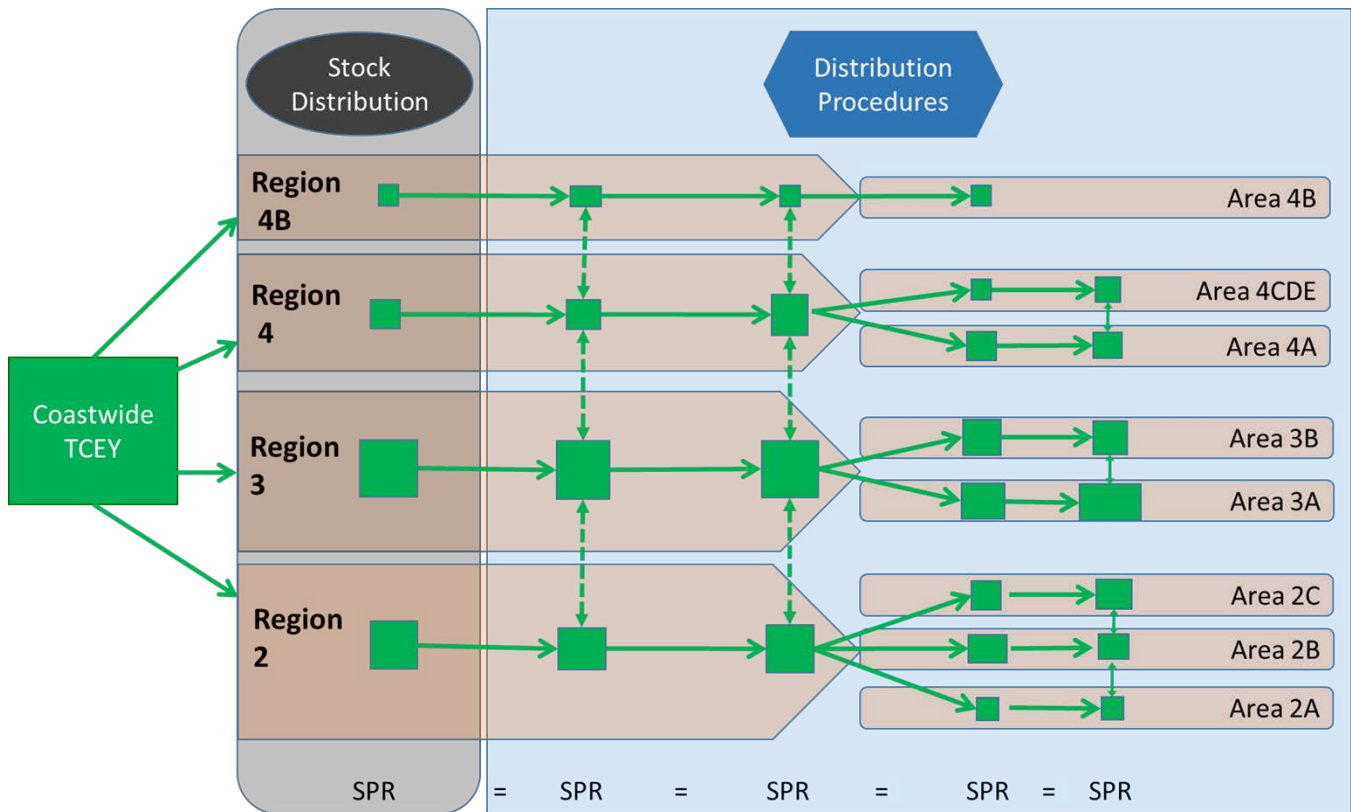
Stock Distribution

Distribution Procedures

Coastwide TCEY

Region 4B

Area 4B

Region 4

Area 4CDE

Area 4A

Region 3

Area 3B

Area 3A

Region 2

Area 2C

Area 2B

Area 2A

SPR = SPR = SPR = SPR = SPR